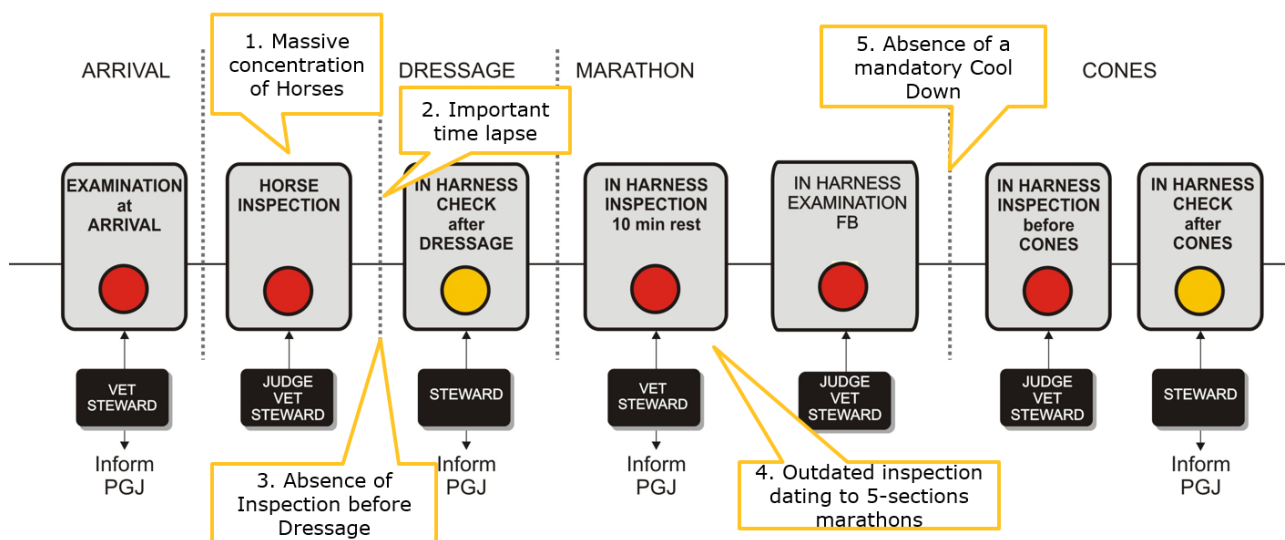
ARRIVAL

1. Massive concentration of Horses

DRESSAGE

2. Important time lapse

MARATHON

5. Absence of a mandatory Cool Down

CONES

EXAMINATION at ARRIVAL

VET STEWARD

Inform PGJ

HORSE INSPECTION

JUDGE VET STEWARD

IN HARNESS CHECK after DRESSAGE

STEWARD

Inform PGJ

3. Absence of Inspection before Dressage

IN HARNESS INSPECTION 10 min rest

VET STEWARD

Inform PGJ

IN HARNESS EXAMINATION FB

JUDGE VET STEWARD

4. Outdated inspection dating to 5-sections marathons

IN HARNESS INSPECTION before CONES

JUDGE VET STEWARD

IN HARNESS CHECK after CONES

STEWARD

Inform PGJ